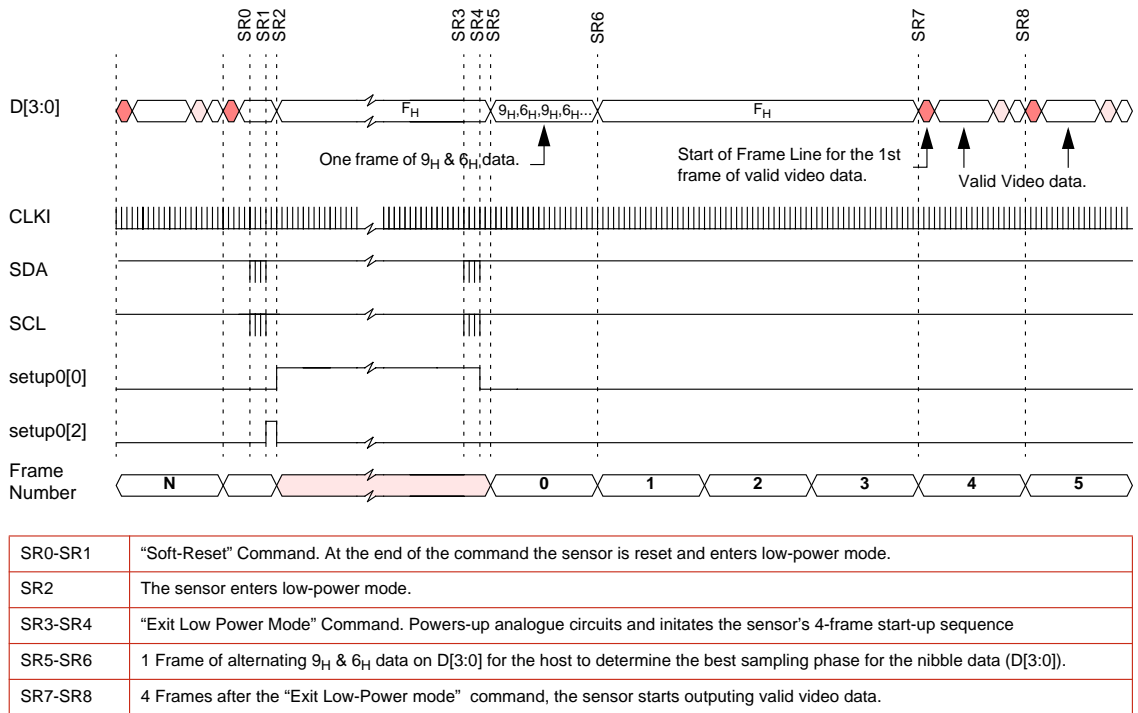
SR0 SR1 SR2 SR3 SR4 SR5 SR6 SR7 SR8

D[3:0]

$F_H$

$9_H$,$6_H$,$9_H$,$6_H$...

$F_H$

One frame of $9_H$ & $6_H$ data.

Start of Frame Line for the 1st frame of valid video data.

Valid Video data.

CLKI

SDA

SCL

setup0[0]

setup0[2]

Frame Number

N

0

1

2

3

4

5

| SR0-SR1 | "Soft-Reset" Command. At the end of the command the sensor is reset and enters low-power mode. |
|---|---|
| SR2 | The sensor enters low-power mode. |
| SR3-SR4 | "Exit Low Power Mode" Command. Powers-up analogue circuits and initates the sensor's 4-frame start-up sequence |
| SR5-SR6 | 1 Frame of alternating $9_H$ & $6_H$ data on D[3:0] for the host to determine the best sampling phase for the nibble data (D[3:0]). |
| SR7-SR8 | 4 Frames after the "Exit Low-Power mode" command, the sensor starts outputing valid video data. |